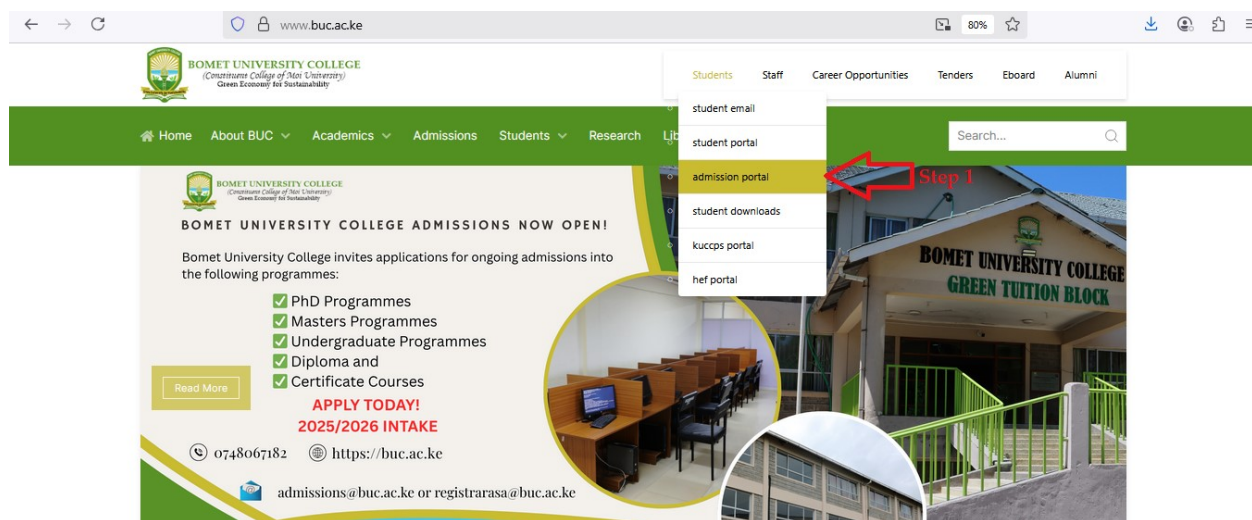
www.buc.ac.ke

80%

BOMET UNIVERSITY COLLEGE
(Constituent College of Moi University)
Green Economy for Sustainability

Students Staff Career Opportunities Tenders Eboard Alumni

Home About BUC Academics Admissions Students Research Lib

Search...

student email
student portal
admission portal
student downloads
kuccps portal
hef portal

Step 1

BOMET UNIVERSITY COLLEGE
(Constituent College of Moi University)
Green Economy for Sustainability

BOMET UNIVERSITY COLLEGE ADMISSIONS NOW OPEN!

Bomet University College invites applications for ongoing admissions into the following programmes:

PhD Programmes
Masters Programmes
Undergraduate Programmes
Diploma and
Certificate Courses

APPLY TODAY!
2025/2026 INTAKE

Read More

0748067182 https://buc.ac.ke

admissions@buc.ac.ke or registrarasa@buc.ac.ke

BOMET UNIVERSITY COLLEGE
GREEN TUITION BLOCK